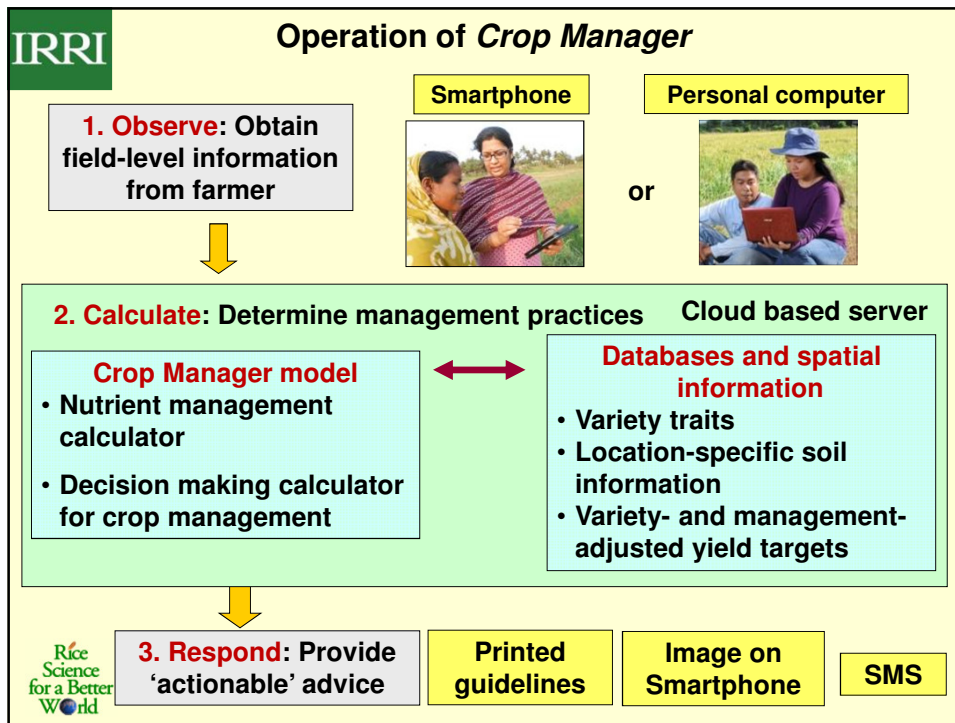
IRRI

Operation of *Crop Manager*

Smartphone

Personal computer

1. Observe: Obtain field-level information from farmer

or

2. Calculate: Determine management practices

Cloud based server

Crop Manager model
• Nutrient management calculator
• Decision making calculator for crop management

Databases and spatial information
• Variety traits
• Location-specific soil information
• Variety- and management-adjusted yield targets

Rice Science for a Better World

3. Respond: Provide 'actionable' advice

Printed guidelines

Image on Smartphone

SMS